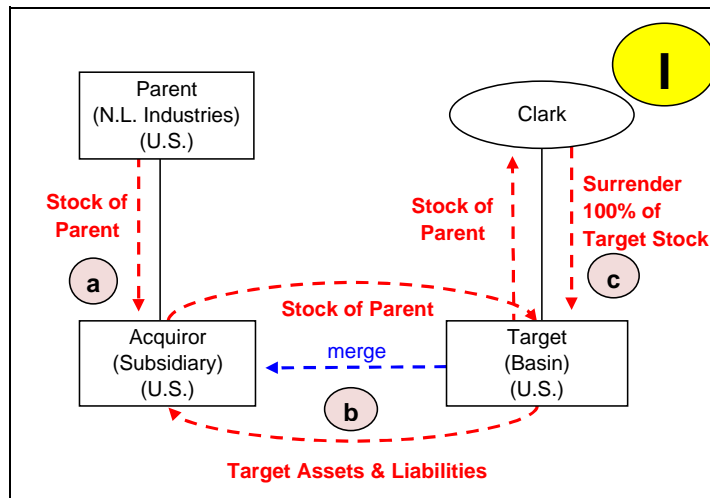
I

Parent
(N.L. Industries)
(U.S.)

Clark

Stock of Parent

a

Stock of Parent

Surrender 100% of Target Stock

c

Stock of Parent

Acquiror
(Subsidiary)
(U.S.)

merge

Target
(Basin)
(U.S.)

b

Target Assets & Liabilities